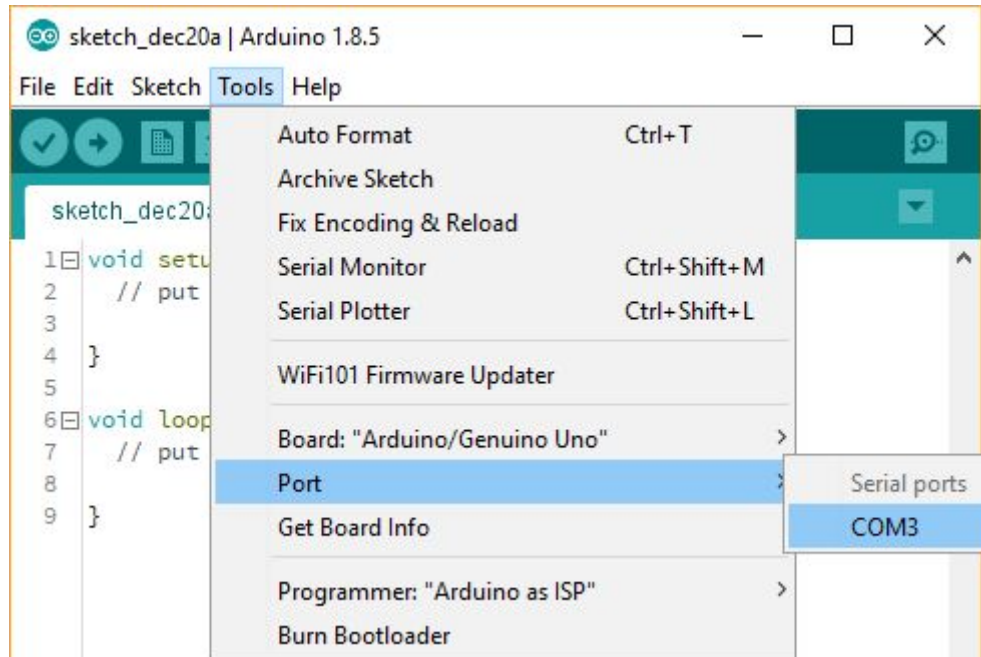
sketch_dec20a | Arduino 1.8.5

File Edit Sketch Tools Help

sketch_dec20

1 void setu
2 // put
3
4 }
5
6 void loop
7 // put
8
9 }

Auto Format Ctrl+T
Archive Sketch
Fix Encoding & Reload
Serial Monitor Ctrl+Shift+M
Serial Plotter Ctrl+Shift+L
WiFi101 Firmware Updater
Board: "Arduino/Genuino Uno"
Port
Get Board Info
Programmer: "Arduino as ISP"
Burn Bootloader

Serial ports
COM3